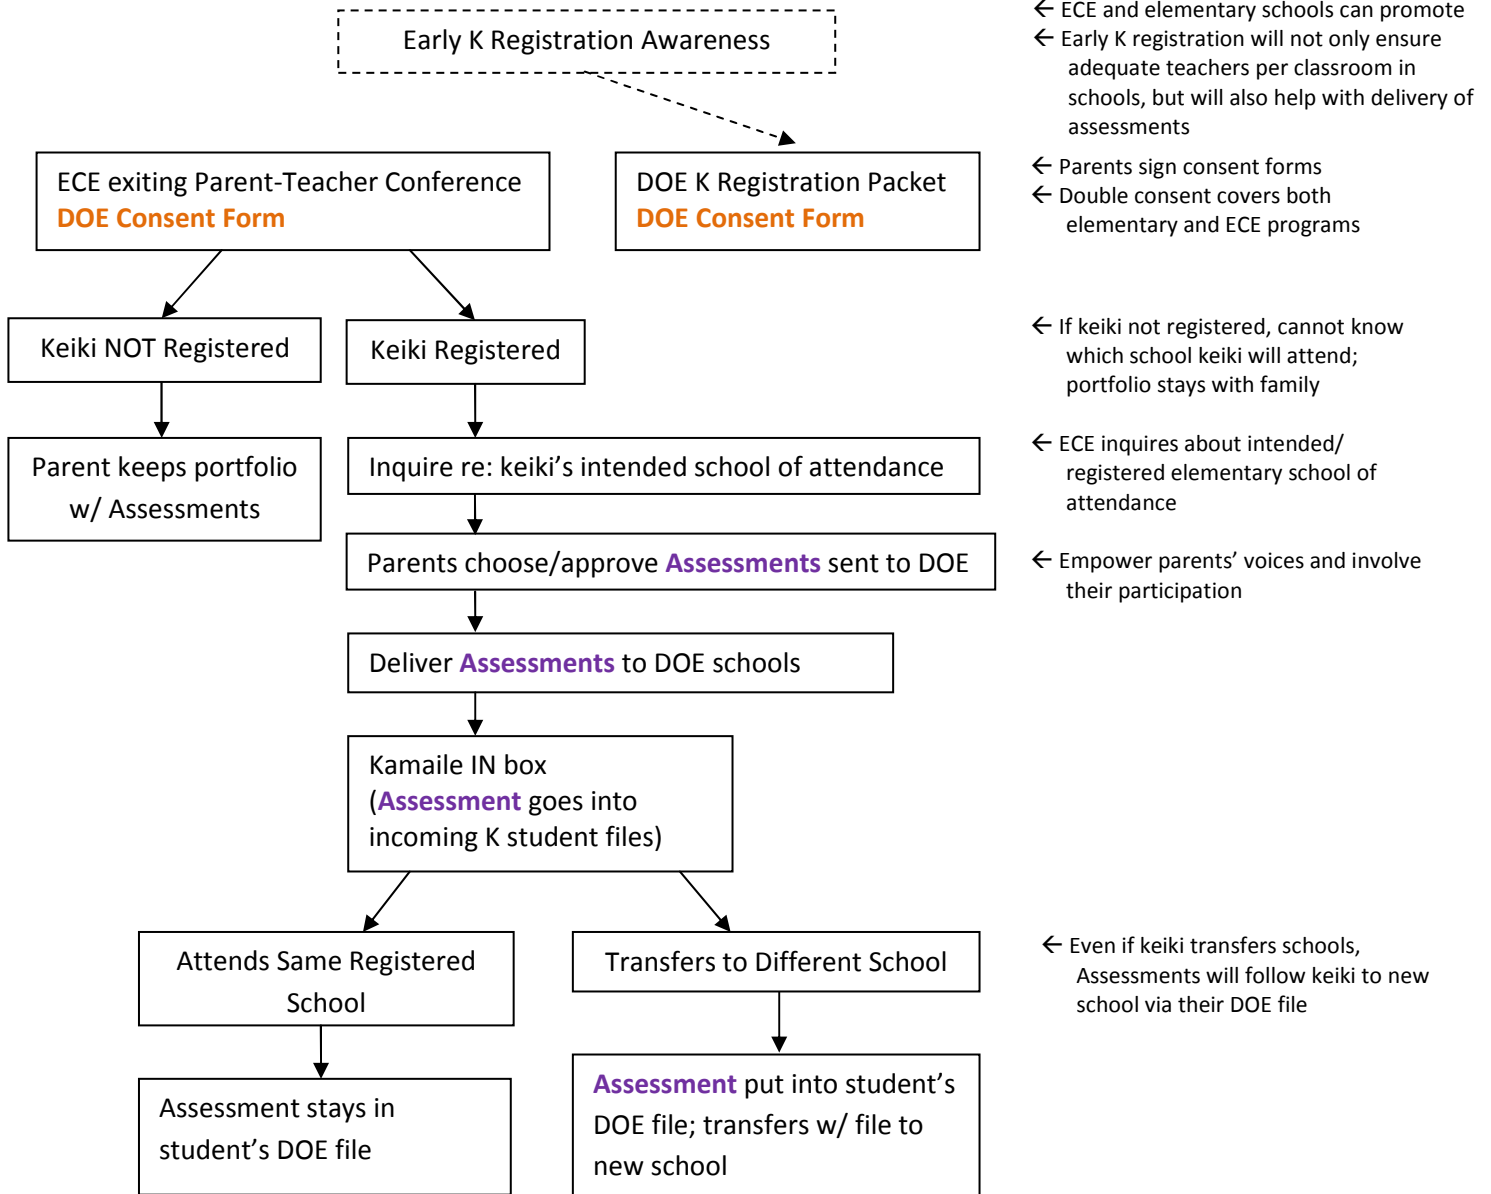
Early K Registration Awareness

← ECE and elementary schools can promote
← Early K registration will not only ensure adequate teachers per classroom in schools, but will also help with delivery of assessments

ECE exiting Parent-Teacher Conference
DOE Consent Form

DOE K Registration Packet
DOE Consent Form

← Parents sign consent forms
← Double consent covers both elementary and ECE programs

Keiki NOT Registered

Keiki Registered

← If keiki not registered, cannot know which school keiki will attend; portfolio stays with family

Parent keeps portfolio w/ Assessments

Inquire re: keiki's intended school of attendance

← ECE inquires about intended/ registered elementary school of attendance

Parents choose/approve Assessments sent to DOE

← Empower parents' voices and involve their participation

Deliver Assessments to DOE schools

Kamaile IN box (Assessment goes into incoming K student files)

Attends Same Registered School

Transfers to Different School

← Even if keiki transfers schools, Assessments will follow keiki to new school via their DOE file

Assessment stays in student's DOE file

Assessment put into student's DOE file; transfers w/ file to new school